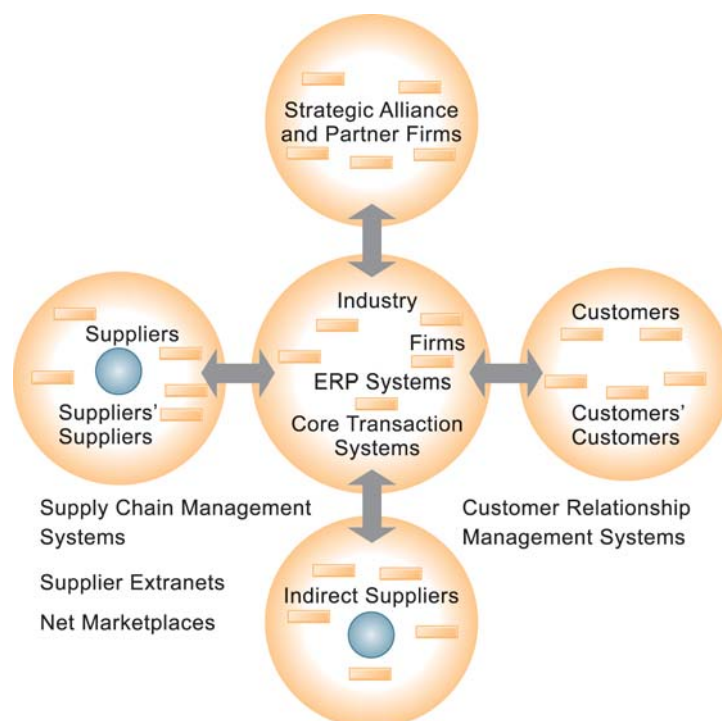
Strategic Alliance and Partner Firms

Suppliers

Suppliers' Suppliers

Industry

Firms

ERP Systems

Core Transaction Systems

Customers

Customers' Customers

Supply Chain Management Systems

Supplier Extranets

Net Marketplaces

Customer Relationship Management Systems

Indirect Suppliers